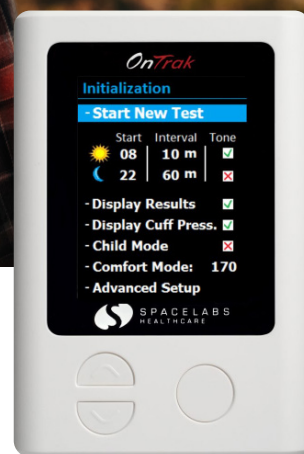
OnTrak

Initialization

- Start New Test

| | Start | Interval | Tone |
|---|---|---|---|
| | 08 | 10 m | ✓ |
| | 22 | 60 m | ✗ |

- Display Results ✓
- Display Cuff Press. ✓
- Child Mode ✗
- Comfort Mode: 170
- Advanced Setup

SPACELABS HEALTHCARE